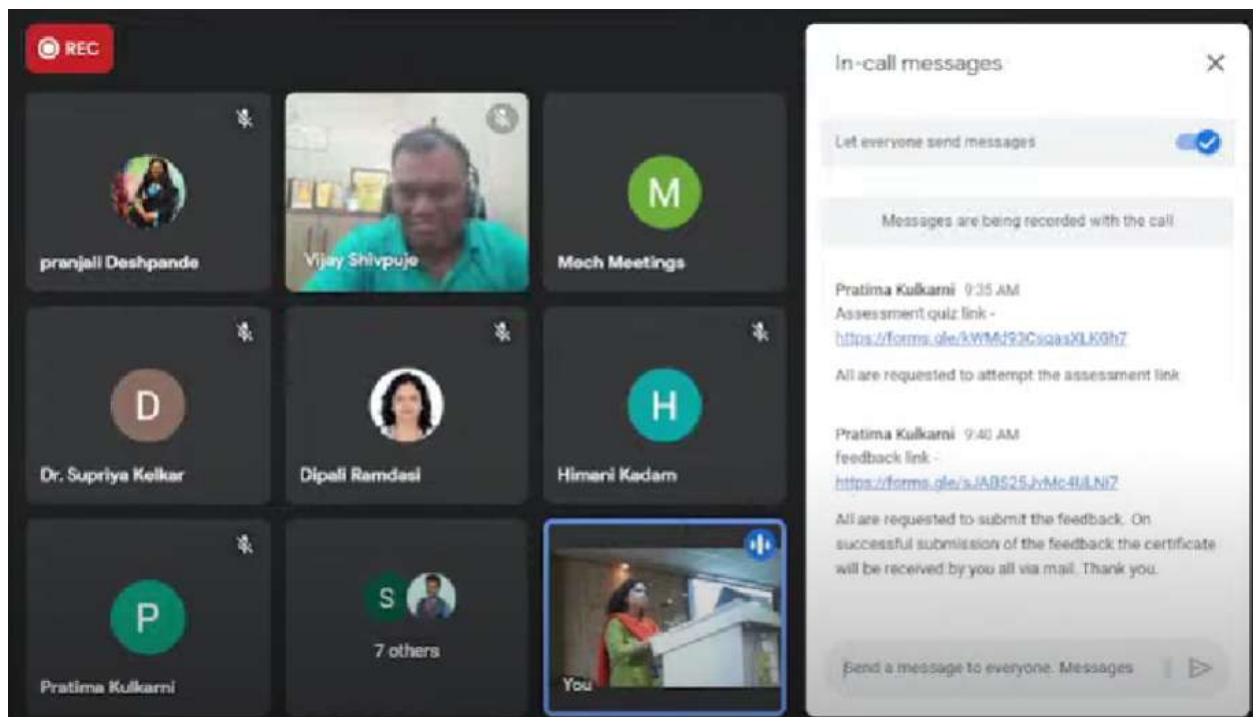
REC

pranjali Deshpande

Vijay Shivpuje

M

Mech Meetings

D

Dr. Supriya Kelkar

Dipali Ramdasi

H

Himani Kadam

P

Pratima Kulkarni

S

7 others

You

In-call messages

Let everyone send messages

Messages are being recorded with the call

Pratima Kulkarni 9:35 AM
Assessment quiz link -
https://forms.gle/kWMd93CsqasXLK6h7

All are requested to attempt the assessment link

Pratima Kulkarni 9:40 AM
feedback link -
https://forms.gle/sJAB525JvMc4ULNi7

All are requested to submit the feedback. On successful submission of the feedback the certificate will be received by you all via mail. Thank you.

Send a message to everyone. Messages